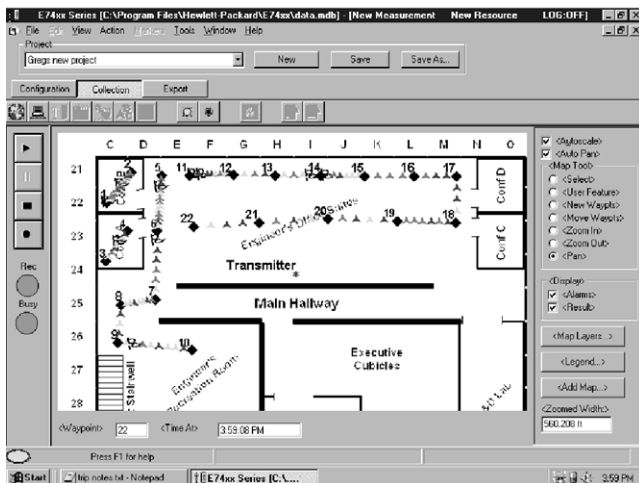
E74xx Series [C:\Program Files\Hewlett-Packard\E74xx\data.mdb] - [New Measurement New Resource LOG:OFF]

File Edit View Action Markers Tools Window Help

Project

Gregs new project

New Save Save As...

Configuration Collection Export

C D E F G H I J K L M N O

21 22 23 24 25 26 27 28

1 2 3 4 5 6 7 8 9 10 11 12 13 14 15 16 17 18 19 20 21 22

Conf D

Conf C

Engineer's Office Space

Transmitter

Main Hallway

Executive Cubicles

Engineers Prototype Room

Stairwell

Rec

Busy

<Autoscale>

<Auto Pan>

<Map Tool>

<Select>

<User Feature>

<New Waypts>

<Move Waypts>

<Zoom In>

<Zoom Out>

<Pan>

<Display>

<Alarms>

<Result>

<Map Layers...>

<Legend...>

<Add Map...>

<Zoomed Width>

560.208 ft

<Waypoint> 22 <Time At> 3:59:08 PM

Press F1 for help

Start trip notes.txt - Notepad E74xx Series [C:\....

3:59 PM